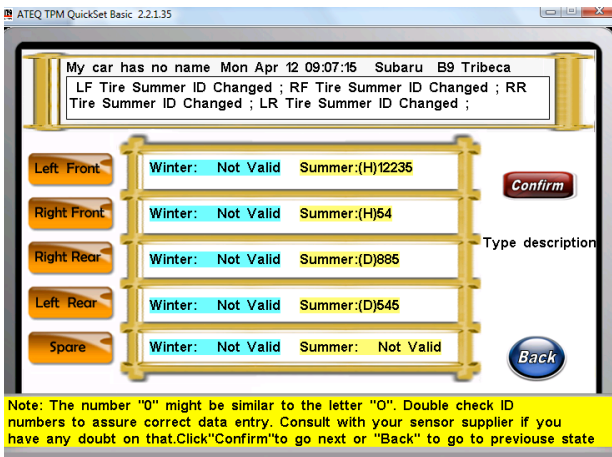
ATEQ TPM QuickSet Basic 2.2.1.35

My car has no name Mon Apr 12 09:07:15 Subaru B9 Tribeca

LF Tire Summer ID Changed ; RF Tire Summer ID Changed ; RR Tire Summer ID Changed ; LR Tire Summer ID Changed ;

Left Front | Winter: Not Valid | Summer:(H)12235

Right Front | Winter: Not Valid | Summer:(H)54

Right Rear | Winter: Not Valid | Summer:(D)885

Left Rear | Winter: Not Valid | Summer:(D)545

Spare | Winter: Not Valid | Summer: Not Valid

Confirm

Type description

Back

Note: The number "0" might be similar to the letter "O". Double check ID numbers to assure correct data entry. Consult with your sensor supplier if you have any doubt on that.Click"Confirm"to go next or "Back" to go to previouse state